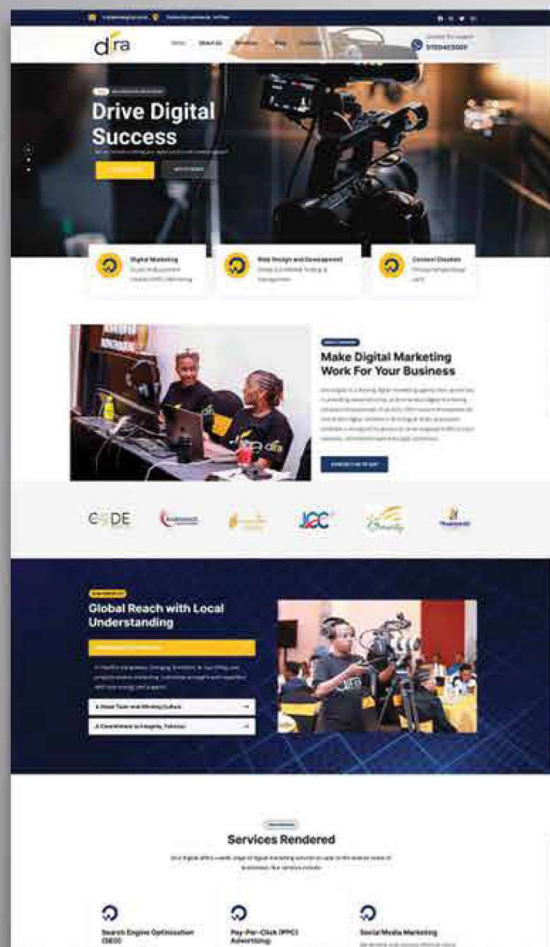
d'ra

Drive Digital Success

Digital Marketing

Web Design and Development

Content Creation

Make Digital Marketing Work For Your Business

CODE

JCC

Global Reach with Local Understanding

Services Rendered

Search Engine Optimization (SEO)

Pay-Per-Click (PPC) Advertising

Social Media Marketing